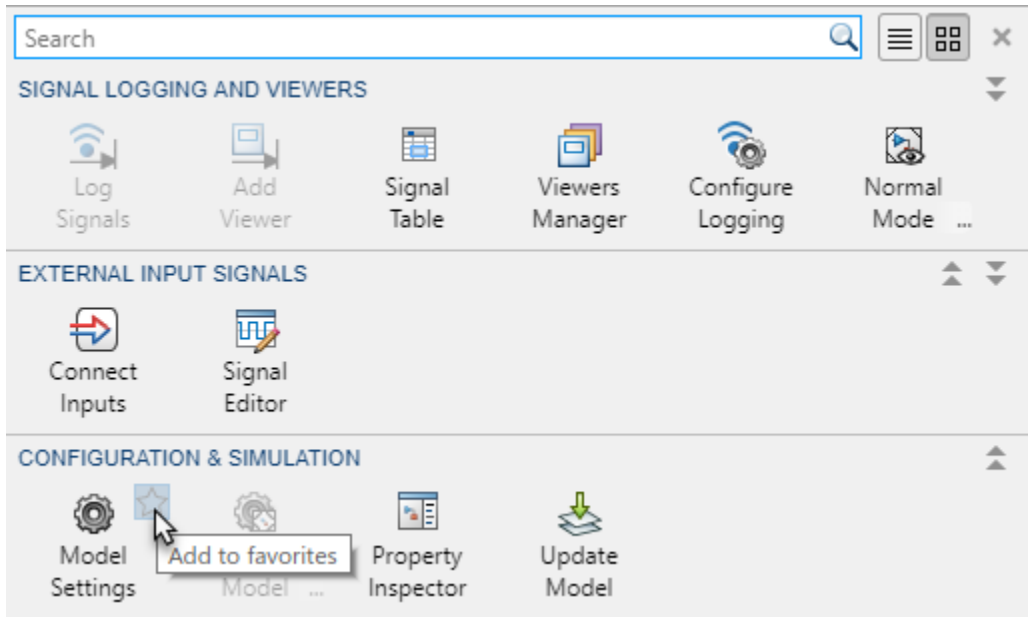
Search

SIGNAL LOGGING AND VIEWERS

Log Signals
Add Viewer
Signal Table
Viewers Manager
Configure Logging
Normal Mode ...

EXTERNAL INPUT SIGNALS

Connect Inputs
Signal Editor

CONFIGURATION & SIMULATION

Model Settings
Add to favorites
Model ...
Property Inspector
Update Model